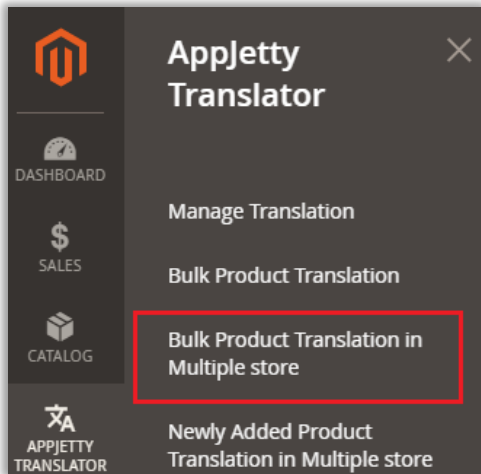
DASHBOARD

SALES

CATALOG

APPJETTY TRANSLATOR

AppJetty Translator

Manage Translation

Bulk Product Translation

Bulk Product Translation in Multiple store

Newly Added Product Translation in Multiple store